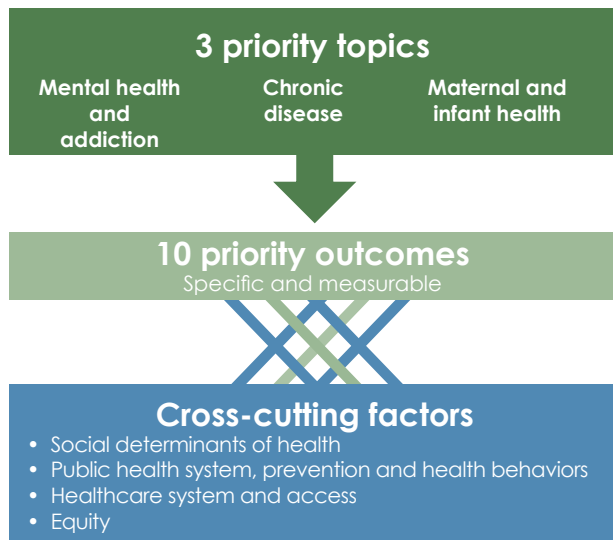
3 priority topics

Mental health and addiction

Chronic disease

Maternal and infant health

10 priority outcomes

Specific and measurable

Cross-cutting factors

- Social determinants of health
- Public health system, prevention and health behaviors
- Healthcare system and access
- Equity